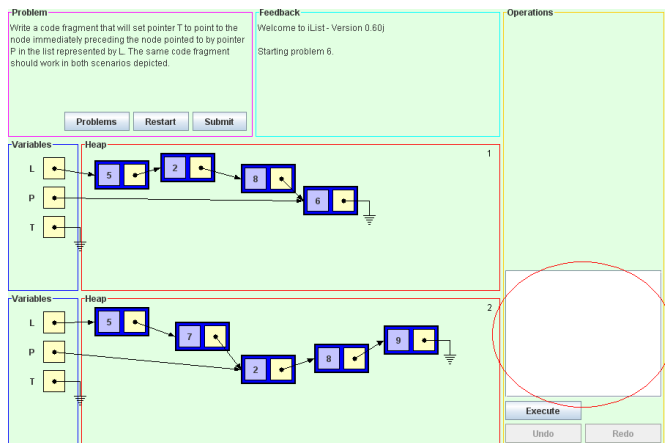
Problem

Write a code fragment that will set pointer T to point to the node immediately preceding the node pointed to by pointer P in the list represented by L. The same code fragment should work in both scenarios depicted.

Problems Restart Submit

Feedback

Welcome to iList - Version 0.60j

Starting problem 6.

Operations

Variables

L

P

T

Heap

1

5

2

8

6

Variables

L

P

T

Heap

2

5

7

2

8

9

Execute

Undo Redo